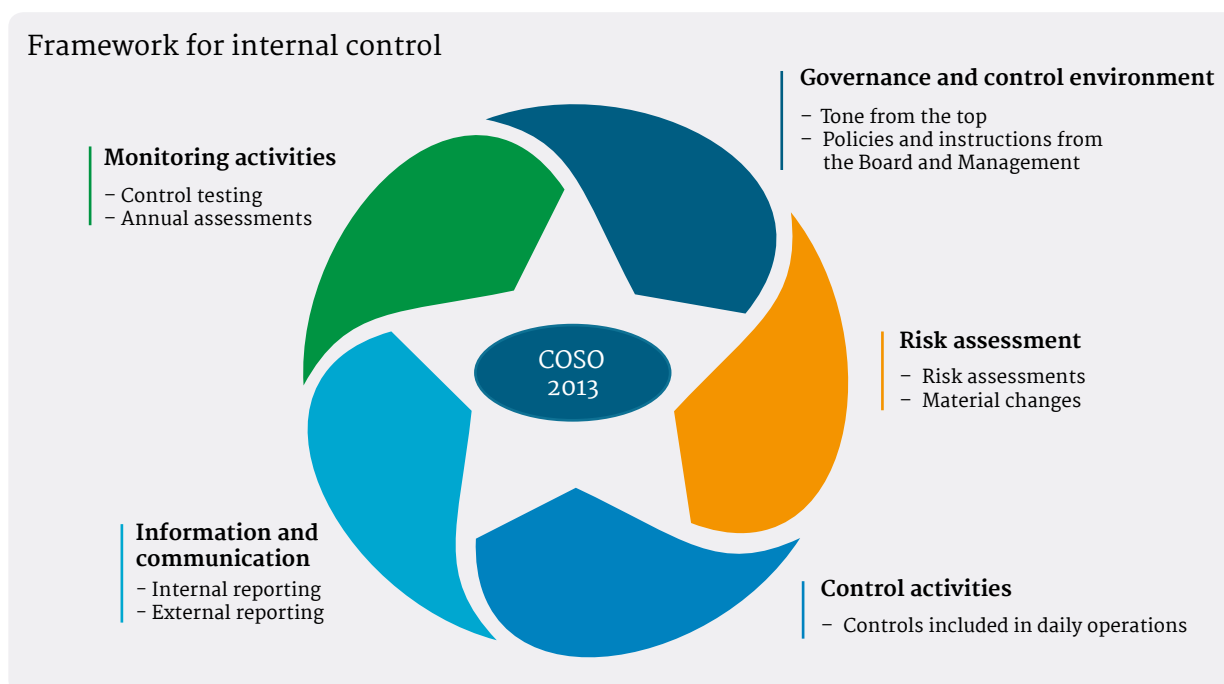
Framework for internal control

Governance and control environment
– Tone from the top
– Policies and instructions from the Board and Management

Monitoring activities
– Control testing
– Annual assessments

COSO 2013

Risk assessment
– Risk assessments
– Material changes

Information and communication
– Internal reporting
– External reporting

Control activities
– Controls included in daily operations